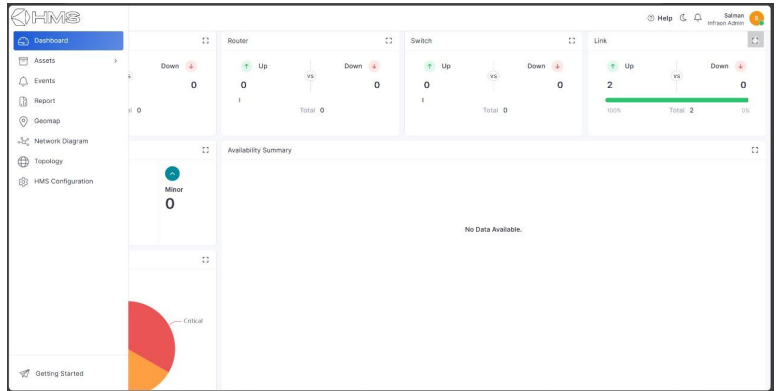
HMS

Dashboard
Assets
Events
Report
Geomap
Network Diagram
Topology
HMS Configuration

Getting Started

Help
Salman
Infraon Admin

Down
0
Total 0

Router
Up
vs
Down
0
0
1
Total 0

Switch
Up
vs
Down
0
0
1
Total 0

Link
Up
vs
Down
2
0
100%
Total 2
0%

Minor
0

Availability Summary

No Data Available.

Critical